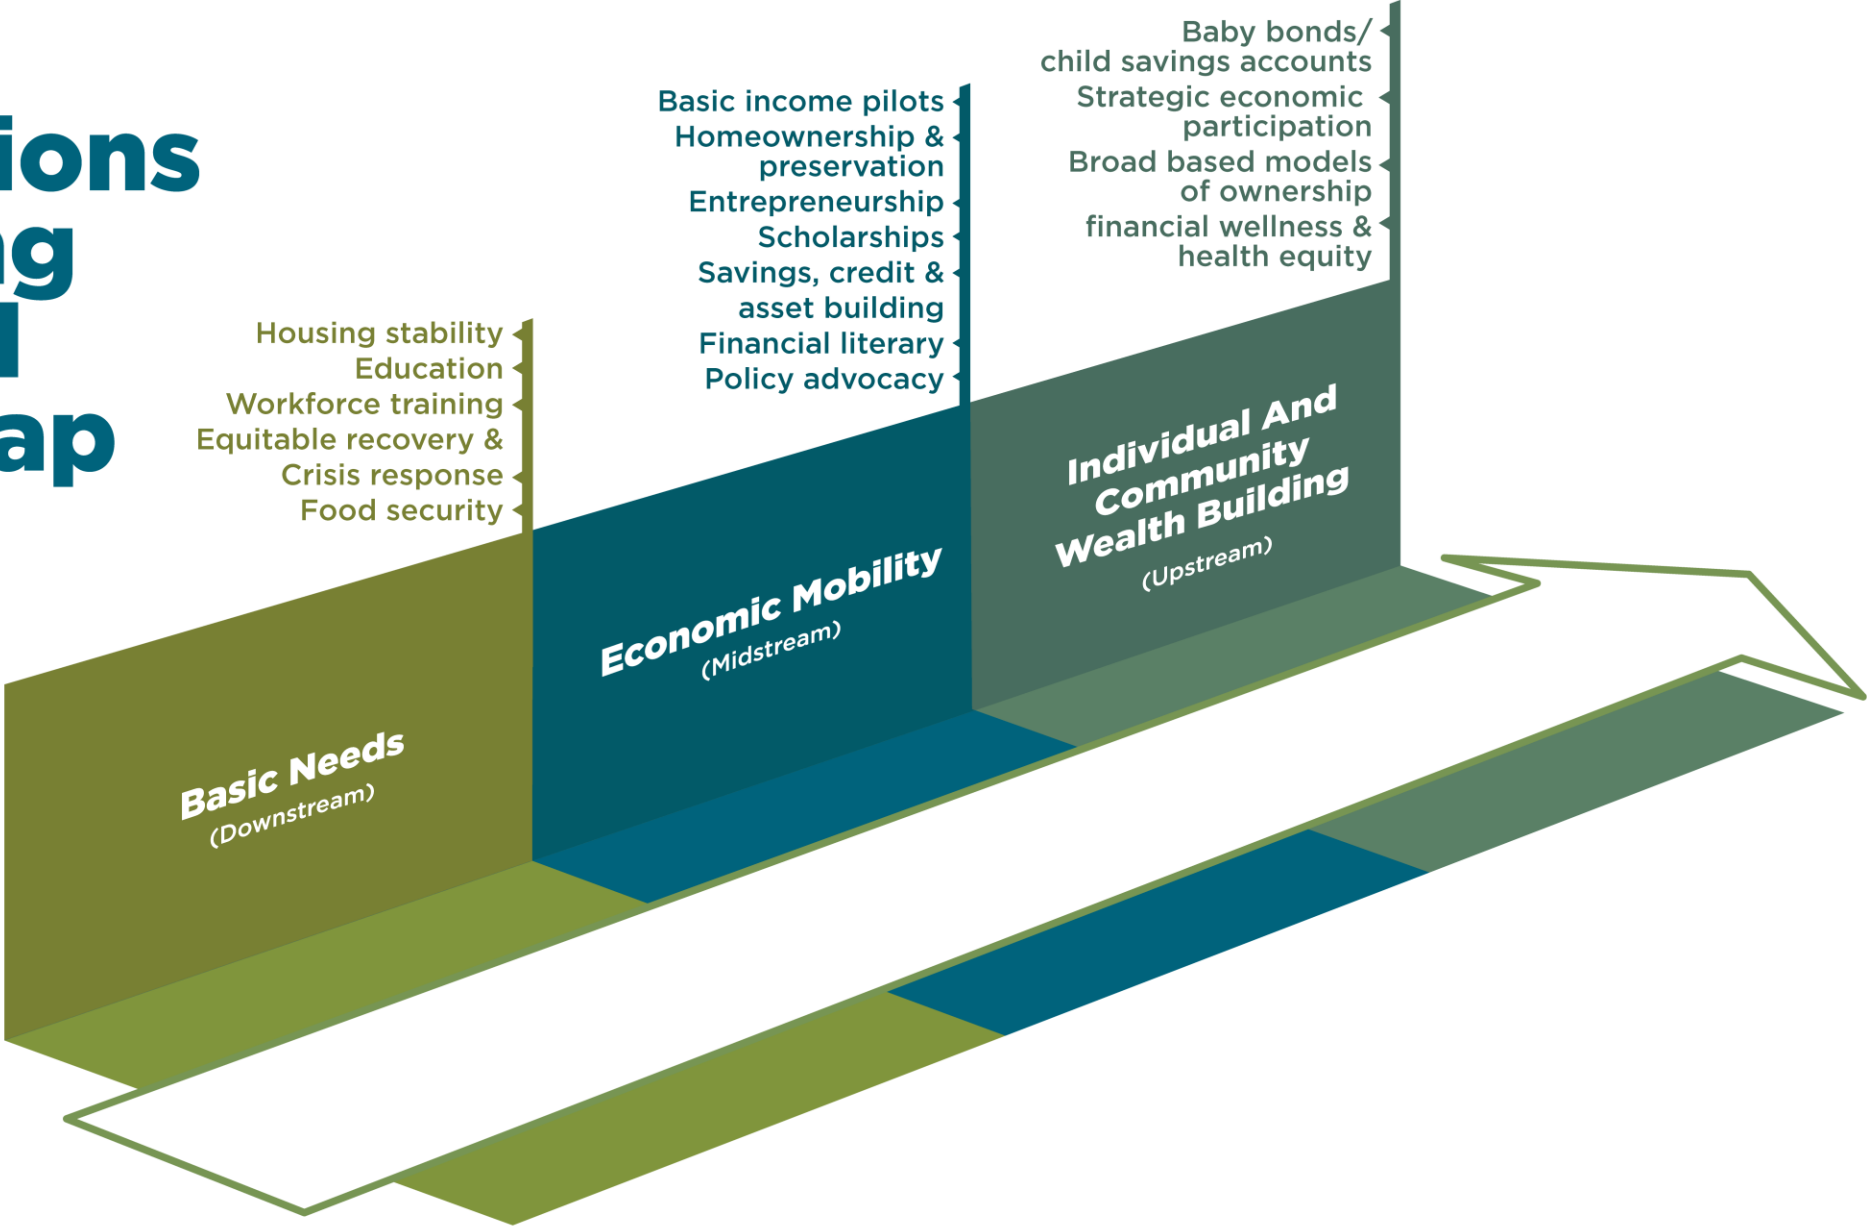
ions
ng
l
ap

Housing stability
Education
Workforce training
Equitable recovery &
Crisis response
Food security

Basic Needs
(Downstream)

Basic income pilots
Homeownership &
preservation
Entrepreneurship
Scholarships
Savings, credit &
asset building
Financial literary
Policy advocacy

Economic Mobility
(Midstream)

Baby bonds/
child savings accounts
Strategic economic
participation
Broad based models
of ownership
financial wellness &
health equity

Individual And
Community
Wealth Building
(Upstream)